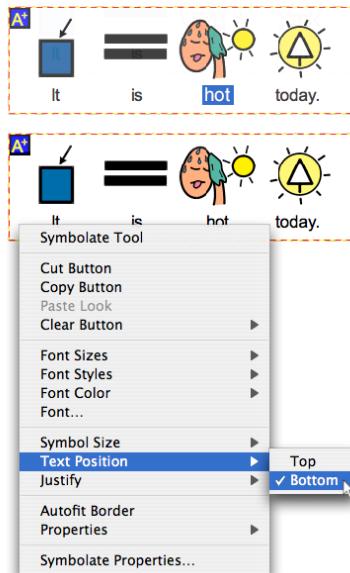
A+
It is hot today.

A+
It is hot today.

Symbolate Tool

Cut Button
Copy Button
Paste Look
Clear Button

Font Sizes
Font Styles
Font Color
Font...

Symbol Size
Text Position
Justify

Autofit Border
Properties

Symbolate Properties...

Top
✓ Bottom